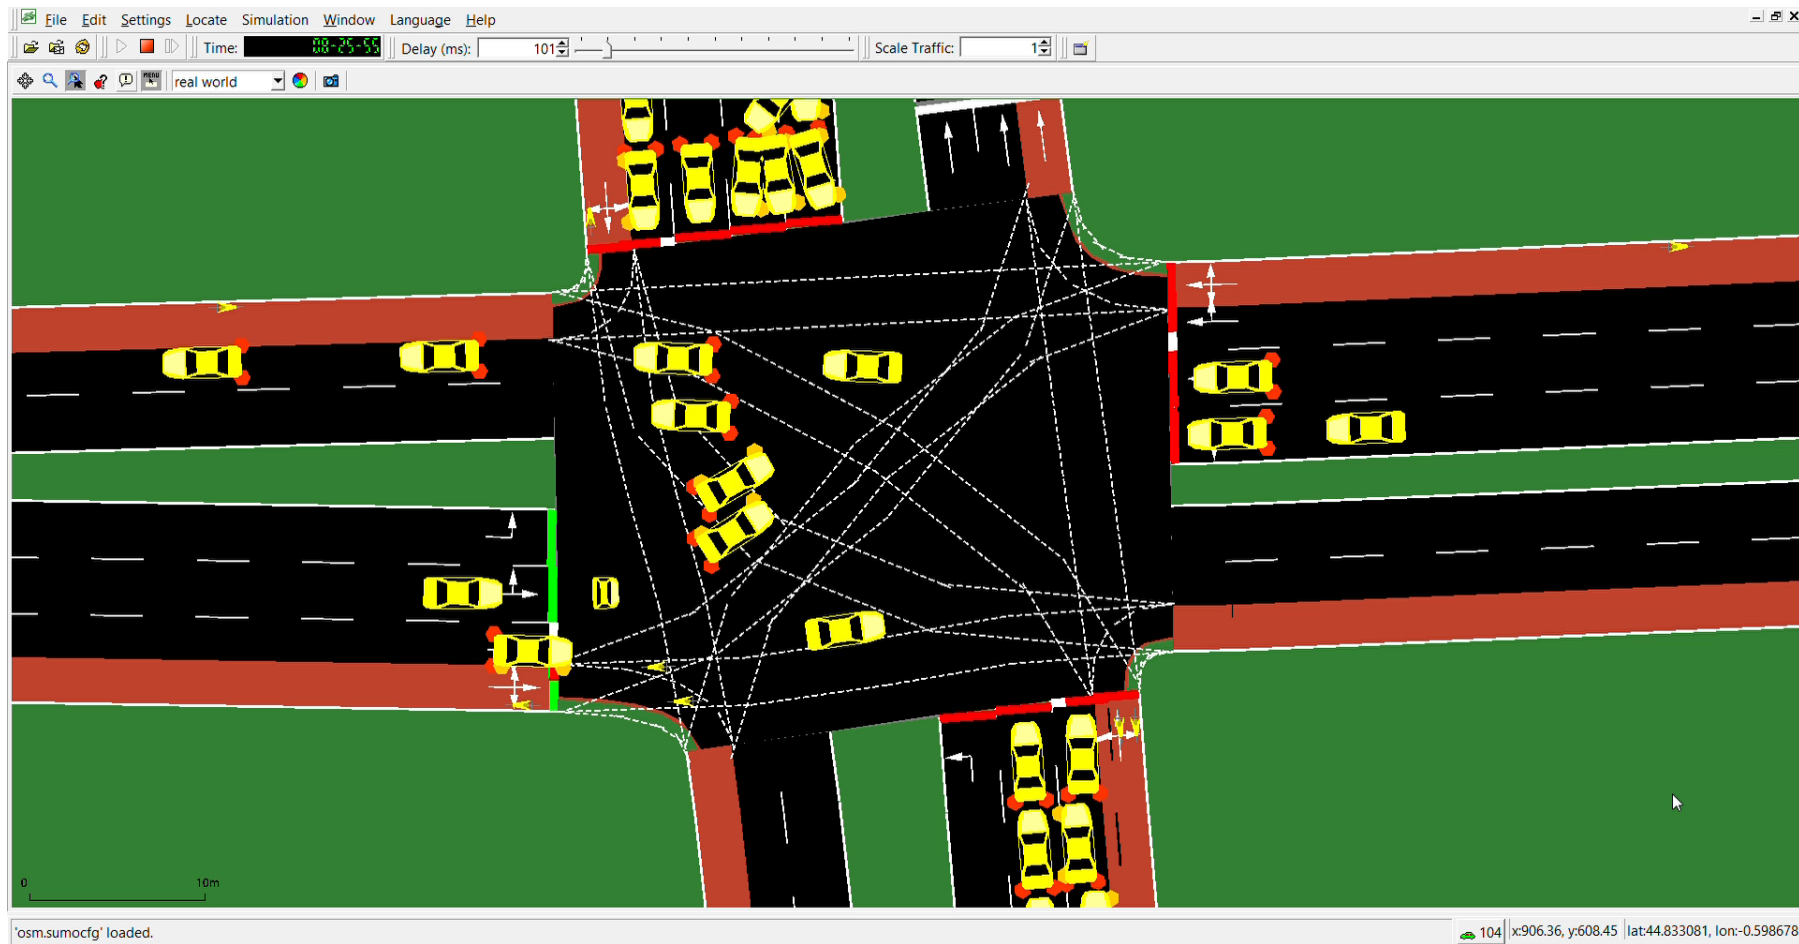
File Edit Settings Locate Simulation Window Language Help

Time: 08:25:55 Delay (ms): 101 Scale Traffic: 1

real world

0 10m

'osm.sumocfg' loaded.

104 x:906.36, y:608.45 lat:44.833081, lon:-0.598678